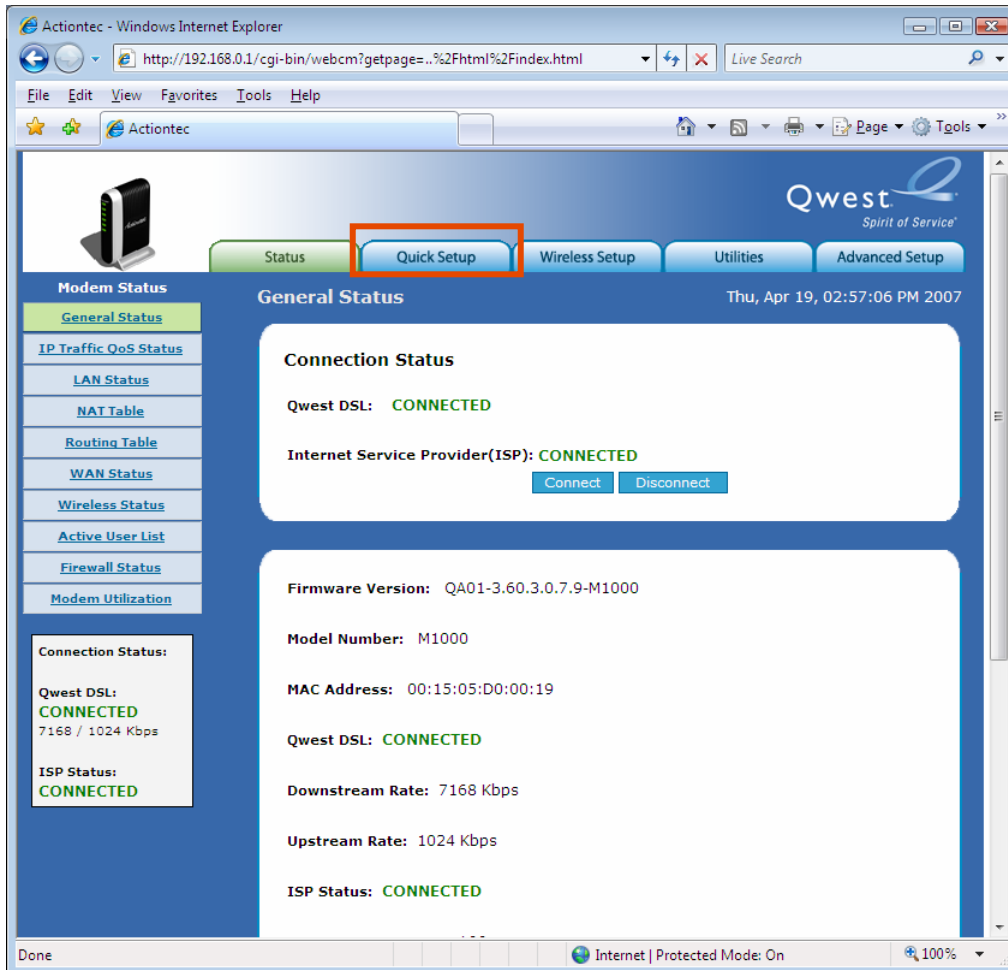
Actiontec - Windows Internet Explorer

http://192.168.0.1/cgi-bin/webcm?getpage=..%2Fhtml%2Findex.html

Live Search

File Edit View Favorites Tools Help

Actiontec

Page Tools

Qwest
Spirit of Service

Status | Quick Setup | Wireless Setup | Utilities | Advanced Setup

Modem Status

General Status
IP Traffic QoS Status
LAN Status
NAT Table
Routing Table
WAN Status
Wireless Status
Active User List
Firewall Status
Modem Utilization

Connection Status:

Qwest DSL:
CONNECTED
7168 / 1024 Kbps

ISP Status:
CONNECTED

General Status

Thu, Apr 19, 02:57:06 PM 2007

Connection Status

Qwest DSL: CONNECTED

Internet Service Provider(ISP): CONNECTED

Connect Disconnect

Firmware Version: QA01-3.60.3.0.7.9-M1000

Model Number: M1000

MAC Address: 00:15:05:D0:00:19

Qwest DSL: CONNECTED

Downstream Rate: 7168 Kbps

Upstream Rate: 1024 Kbps

ISP Status: CONNECTED

Done

Internet | Protected Mode: On

100%